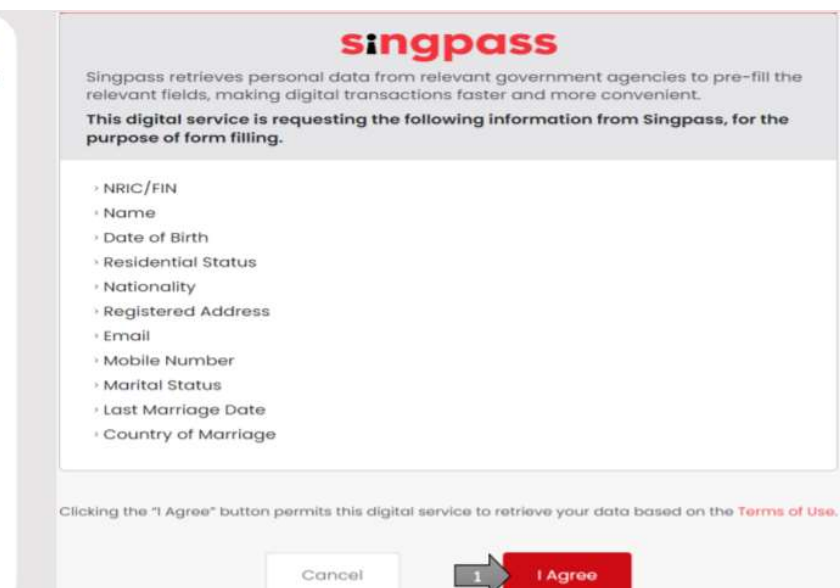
singpass

Singpass retrieves personal data from relevant government agencies to pre-fill the relevant fields, making digital transactions faster and more convenient.

**This digital service is requesting the following information from Singpass, for the purpose of form filling.**

› NRIC/FIN
› Name
› Date of Birth
› Residential Status
› Nationality
› Registered Address
› Email
› Mobile Number
› Marital Status
› Last Marriage Date
› Country of Marriage

Clicking the "I Agree" button permits this digital service to retrieve your data based on the Terms of Use.

Cancel

1

I Agree